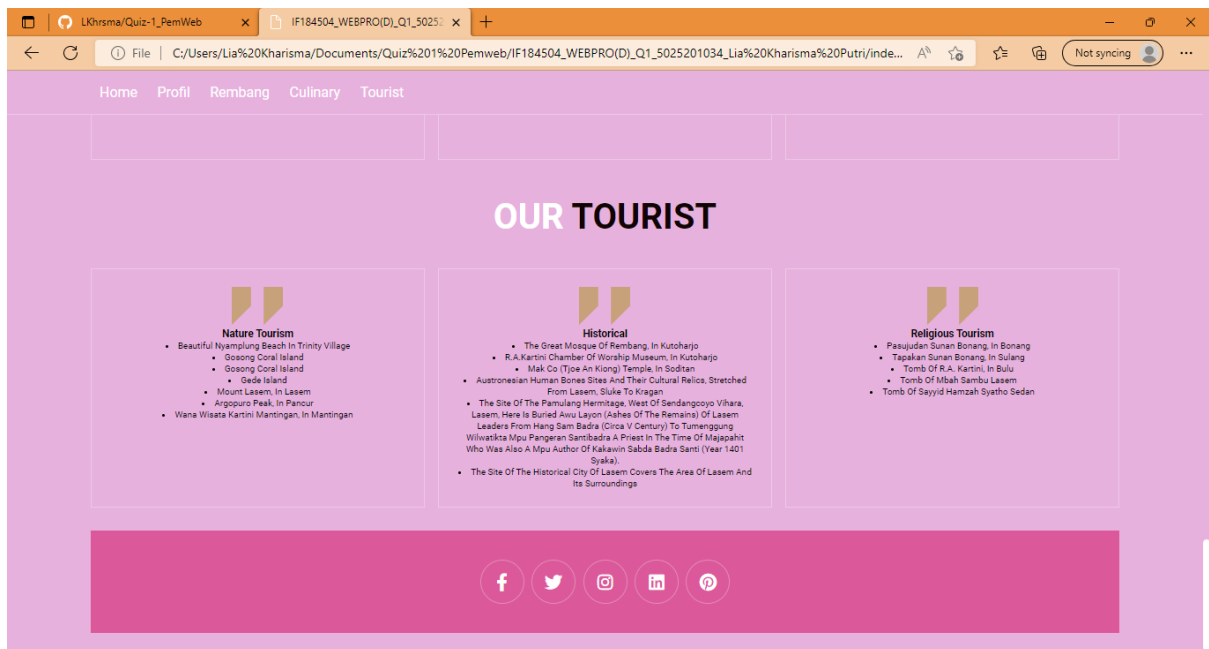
LKhrsma/Quiz-1_PemWeb ×
IF184504_WEBPRO(D)_Q1_50252 ×
+

File | C:/Users/Lia%20Kharisma/Documents/Quiz%201%20Pemweb/IF184504_WEBPRO(D)_Q1_5025201034_Lia%20Kharisma%20Putri/inde...

Not syncing

Home Profil Rembang Culinary Tourist

OUR TOURIST

Nature Tourism
- Beautiful Nyamplung Beach In Trinity Village
- Gosong Coral Island
- Gosong Coral Island
- Gede Island
- Mount Lasem, In Lasem
- Argopuro Peak, In Pancur
- Wana Wisata Kartini Mantingan, In Mantingan

Historical
- The Great Mosque Of Rembang, In Kutoharjo
- R.A.Kartini Chamber Of Worship Museum, In Kutoharjo
- Mak Co (Tjoe An Kiong) Temple, In Soditan
- Austronesian Human Bones Sites And Their Cultural Relics, Stretched From Lasem, Sluke To Kragan
- The Site Of The Pamulang Hermitage, West Of Sendangcoyo Vihara, Lasem, Here Is Buried Awu Layon (Ashes Of The Remains) Of Lasem Leaders From Hang Sam Badra (Circa V Century) To Tumenggung Wilwatikta Mpu Pangeran Santibadra A Priest In The Time Of Majapahit Who Was Also A Mpu Author Of Kakawin Sabda Badra Santi (Year 1401 Syaka).
- The Site Of The Historical City Of Lasem Covers The Area Of Lasem And Its Surroundings

Religious Tourism
- Pasujudan Sunan Bonang, In Bonang
- Tapakan Sunan Bonang, In Sulang
- Tomb Of R.A. Kartini, In Bulu
- Tomb Of Mbah Sambu Lasem
- Tomb Of Sayyid Hamzah Syatho Sedan